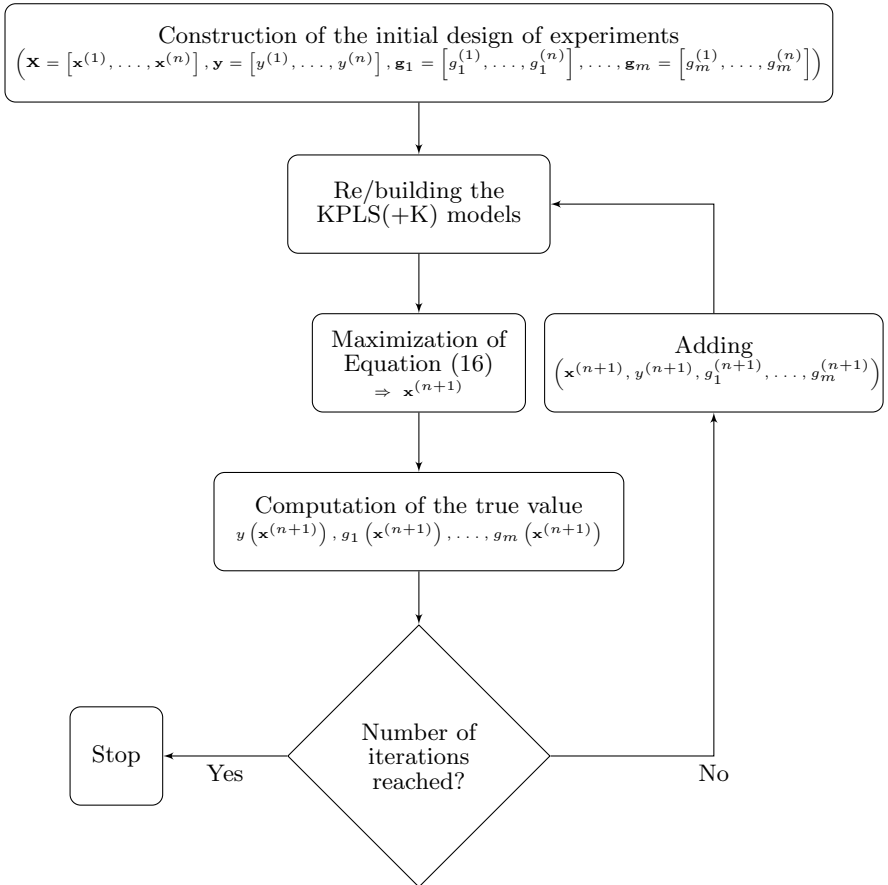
Construction of the initial design of experiments
$\left(\mathbf{X} = \left[\mathbf{x}^{(1)}, \dots, \mathbf{x}^{(n)}\right], \mathbf{y} = \left[y^{(1)}, \dots, y^{(n)}\right], \mathbf{g_1} = \left[g_1^{(1)}, \dots, g_1^{(n)}\right], \dots, \mathbf{g}_m = \left[g_m^{(1)}, \dots, g_m^{(n)}\right]\right)$

Re/building the KPLS(+K) models

Maximization of Equation (16)
$\Rightarrow \mathbf{x}^{(n+1)}$

Adding
$\left(\mathbf{x}^{(n+1)}, y^{(n+1)}, g_1^{(n+1)}, \dots, g_m^{(n+1)}\right)$

Computation of the true value
$y\left(\mathbf{x}^{(n+1)}\right), g_1\left(\mathbf{x}^{(n+1)}\right), \dots, g_m\left(\mathbf{x}^{(n+1)}\right)$

Number of iterations reached?

Yes

Stop

No